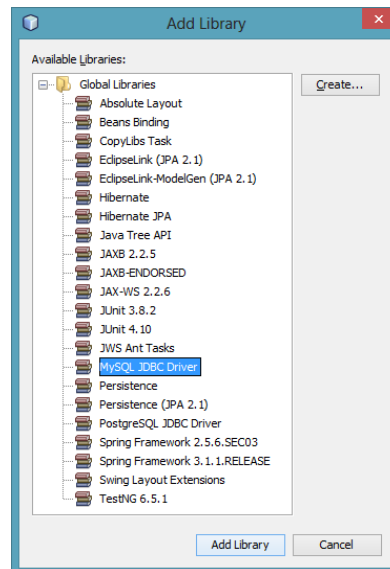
Add Library

Available Libraries:

Global Libraries
Absolute Layout
Beans Binding
CopyLibs Task
EclipseLink (JPA 2.1)
EclipseLink-ModelGen (JPA 2.1)
Hibernate
Hibernate JPA
Java Tree API
JAXB 2.2.5
JAXB-ENDORSED
JAX-WS 2.2.6
JUnit 3.8.2
JUnit 4.10
JWS Ant Tasks
MySQL JDBC Driver
Persistence
Persistence (JPA 2.1)
PostgreSQL JDBC Driver
Spring Framework 2.5.6.SEC03
Spring Framework 3.1.1.RELEASE
Swing Layout Extensions
TestNG 6.5.1

Create...

Add Library
Cancel